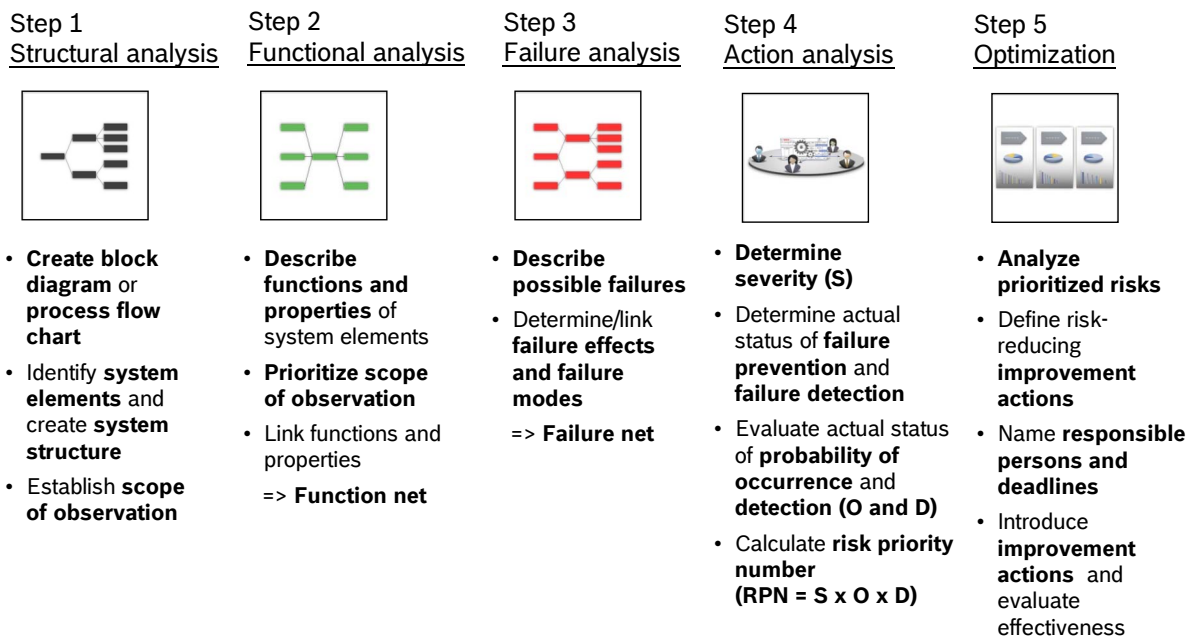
Step 1
Structural analysis

- Create block diagram or process flow chart
- Identify system elements and create system structure
- Establish scope of observation

Step 2
Functional analysis

- Describe functions and properties of system elements
- Prioritize scope of observation
- Link functions and properties

=> Function net

Step 3
Failure analysis

- Describe possible failures
- Determine/link failure effects and failure modes

=> Failure net

Step 4
Action analysis

- Determine severity (S)
- Determine actual status of failure prevention and failure detection
- Evaluate actual status of probability of occurrence and detection (O and D)
- Calculate risk priority number (RPN = S x O x D)

Step 5
Optimization

- Analyze prioritized risks
- Define risk-reducing improvement actions
- Name responsible persons and deadlines
- Introduce improvement actions and evaluate effectiveness